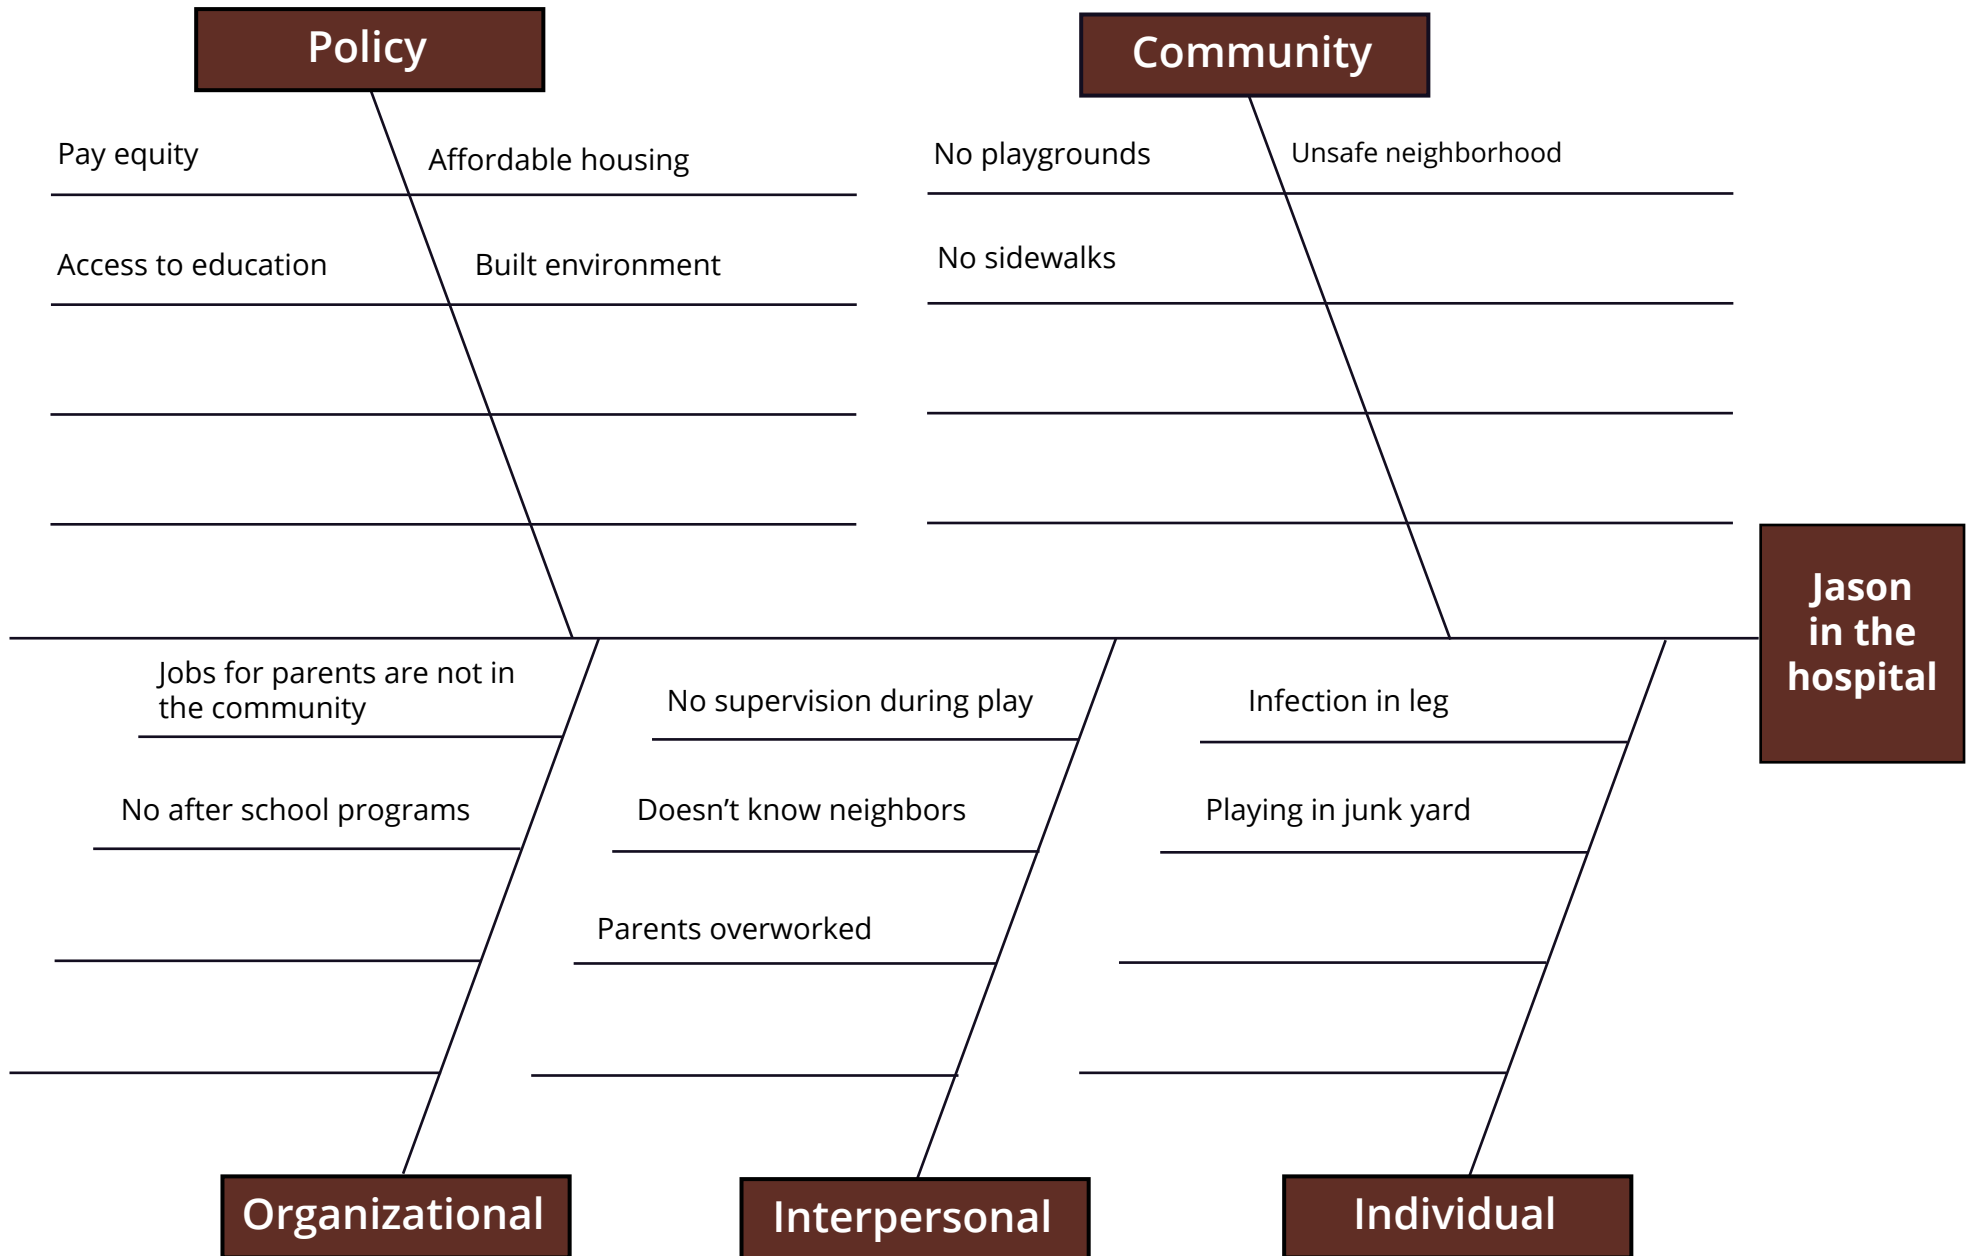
Policy

Pay equity

Affordable housing

Access to education

Built environment

Community

No playgrounds

Unsafe neighborhood

No sidewalks

Jason in the hospital

Jobs for parents are not in the community

No after school programs

No supervision during play

Doesn’t know neighbors

Parents overworked

Infection in leg

Playing in junk yard

Organizational

Interpersonal

Individual